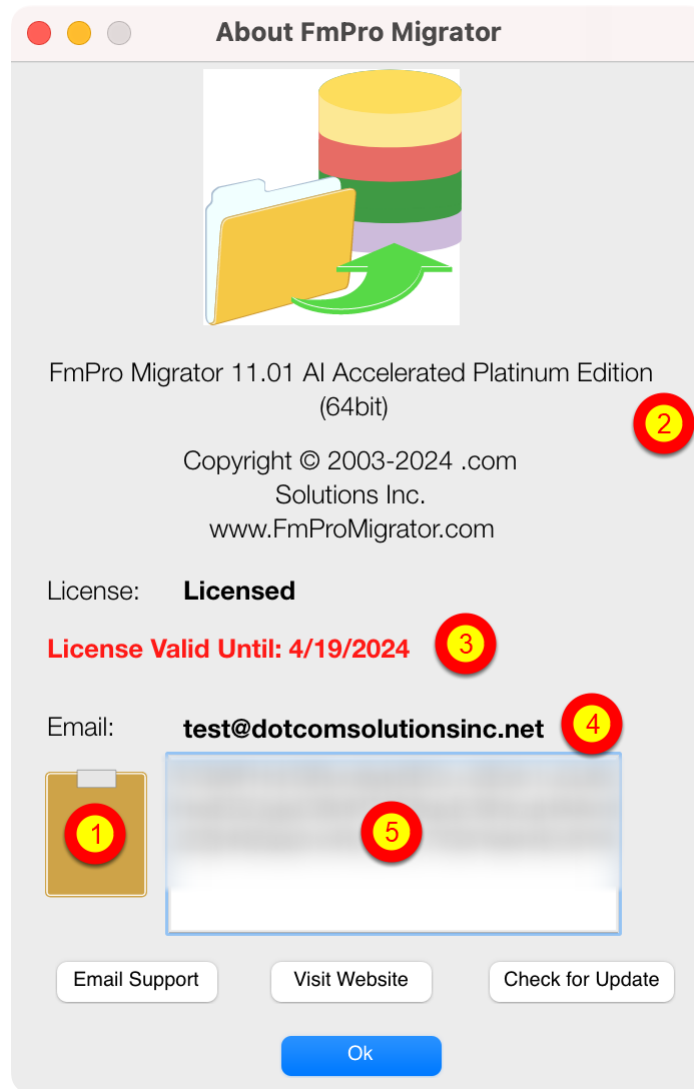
About FmPro Migrator

FmPro Migrator 11.01 AI Accelerated Platinum Edition (64bit)

2

Copyright © 2003-2024 .com Solutions Inc.
www.FmProMigrator.com

License: Licensed

License Valid Until: 4/19/2024

3

Email: test@dotcomsolutionsinc.net

4

1

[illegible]

5

Email Support

Visit Website

Check for Update

Ok